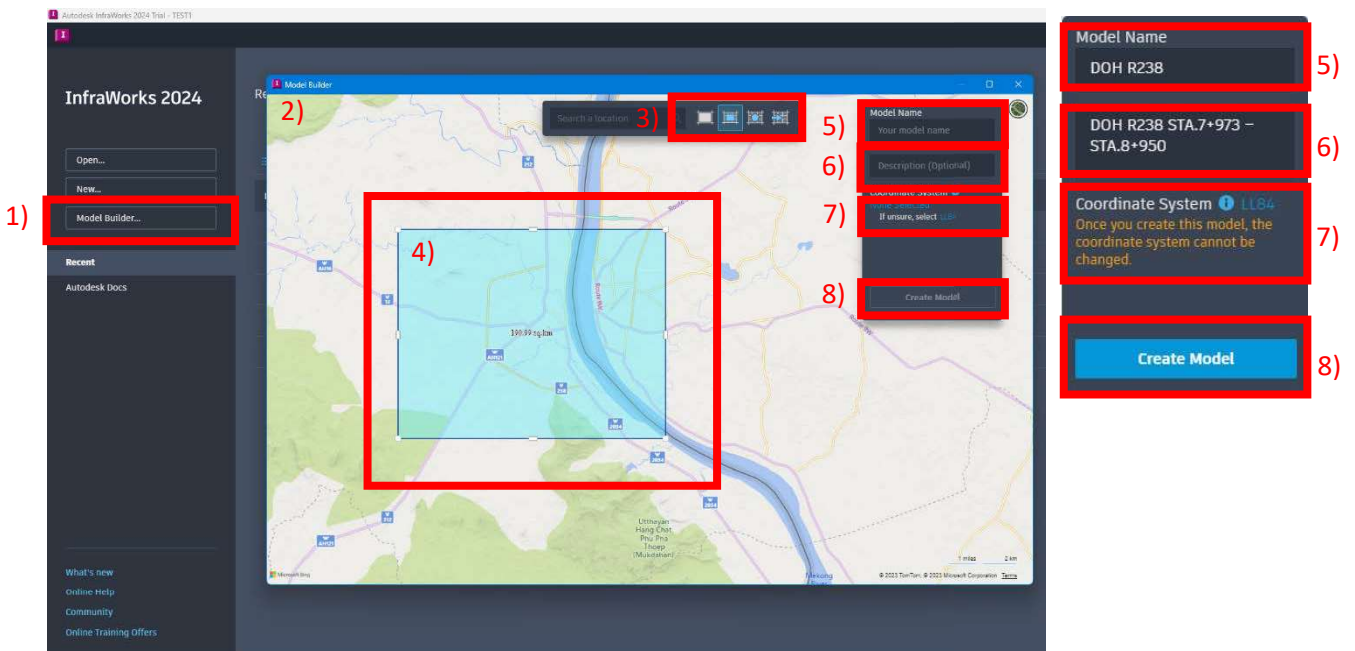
Autodesk InfraWorks 2024 Trial - TEST1

InfraWorks 2024

Open...

New...

1) Model Builder...

Recent

Autodesk Docs

What's new

Online Help

Community

Online Training Offers

Re

Model Builder

2)

Search a location 3)

4)

190.99 sq.km

Model Name

5) Your model name

6) Description (Optional)

Coordinate System

7) None Selected

If unsure, select LL84

8) Create Model

Utthayan Hang Chat Phu Pha Thoep (Mukdahan)

Mekong

1 miles 2 km

© 2023 TomTom, © 2023 Microsoft Corporation Terms

Microsoft Bing

Model Name

DOH R238 5)

DOH R238 STA.7+973 – STA.8+950 6)

Coordinate System LL84

Once you create this model, the coordinate system cannot be changed. 7)

Create Model 8)